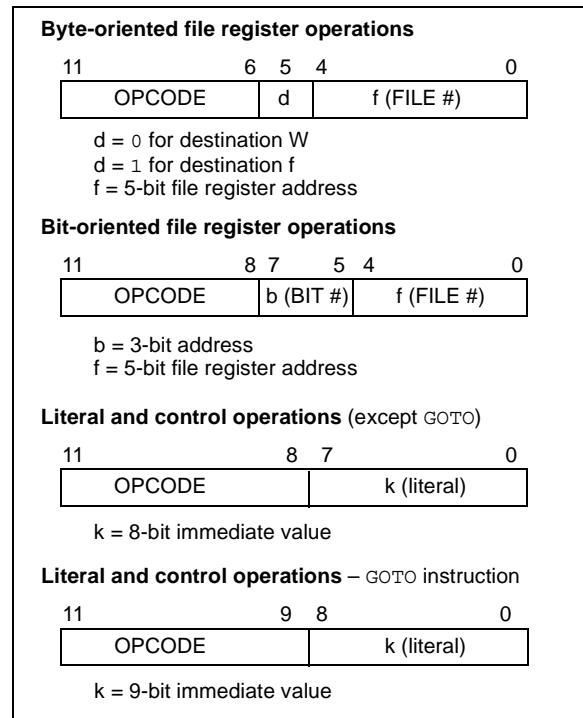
**Byte-oriented file register operations**

11 6 5 4 0

| OPCODE | d | f (FILE #) |
|---|---|---|

d = 0 for destination W
d = 1 for destination f
f = 5-bit file register address

**Bit-oriented file register operations**

11 8 7 5 4 0

| OPCODE | b (BIT #) | f (FILE #) |
|---|---|---|

b = 3-bit address
f = 5-bit file register address

**Literal and control operations** (except GOTO)

11 8 7 0

| OPCODE | k (literal) |
|---|---|

k = 8-bit immediate value

**Literal and control operations** – GOTO instruction

11 9 8 0

| OPCODE | k (literal) |
|---|---|

k = 9-bit immediate value